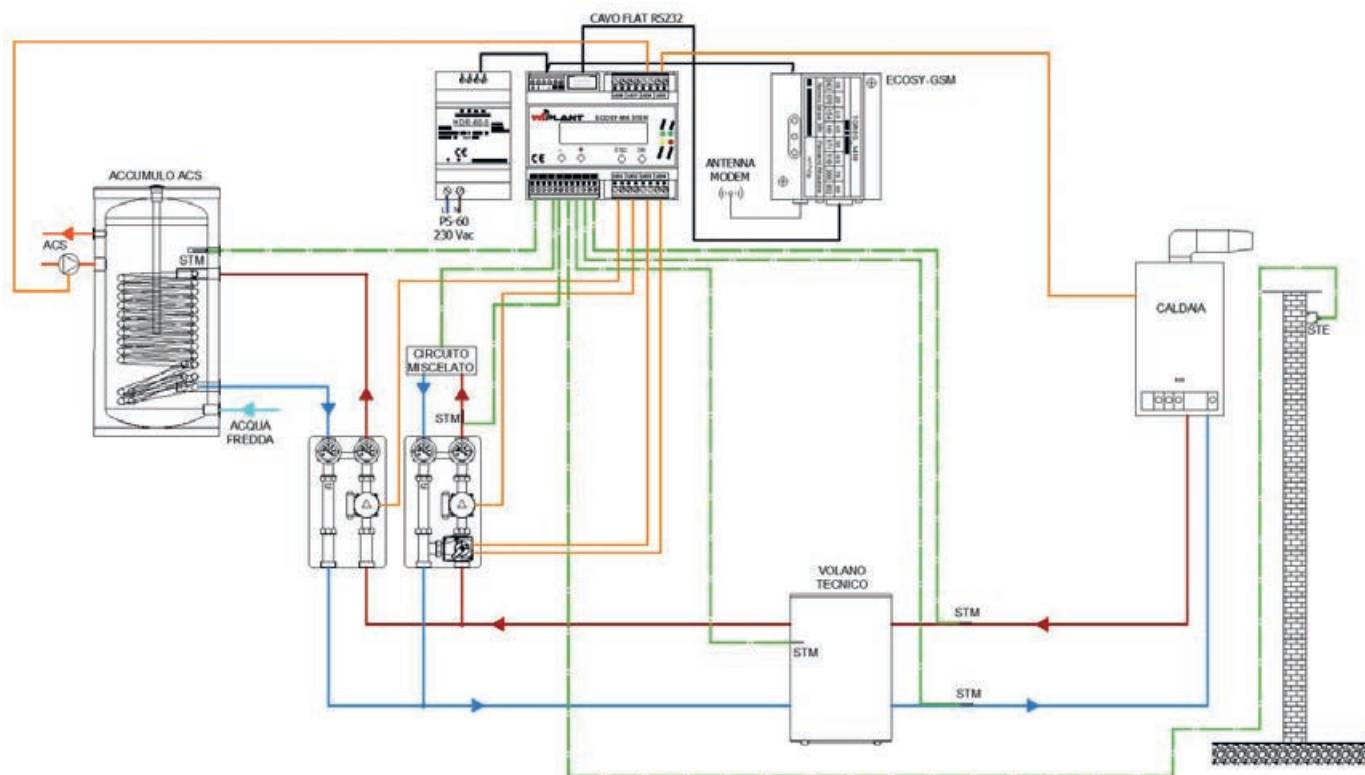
CAVO FLAT RS232

ECOSY-GSM

HDR-60-5

WIPLANT

ECOSY-MH-SYSTEM

CE

ANTENNA MODEM

PS-60
230 Vac

ACCUMULO ACS

ACS

STM

CIRCUITO MISCELATO

STM

ACQUA FREDDA

CALDAIA

STE

VOLANO TECNICO

STM

STM

STM